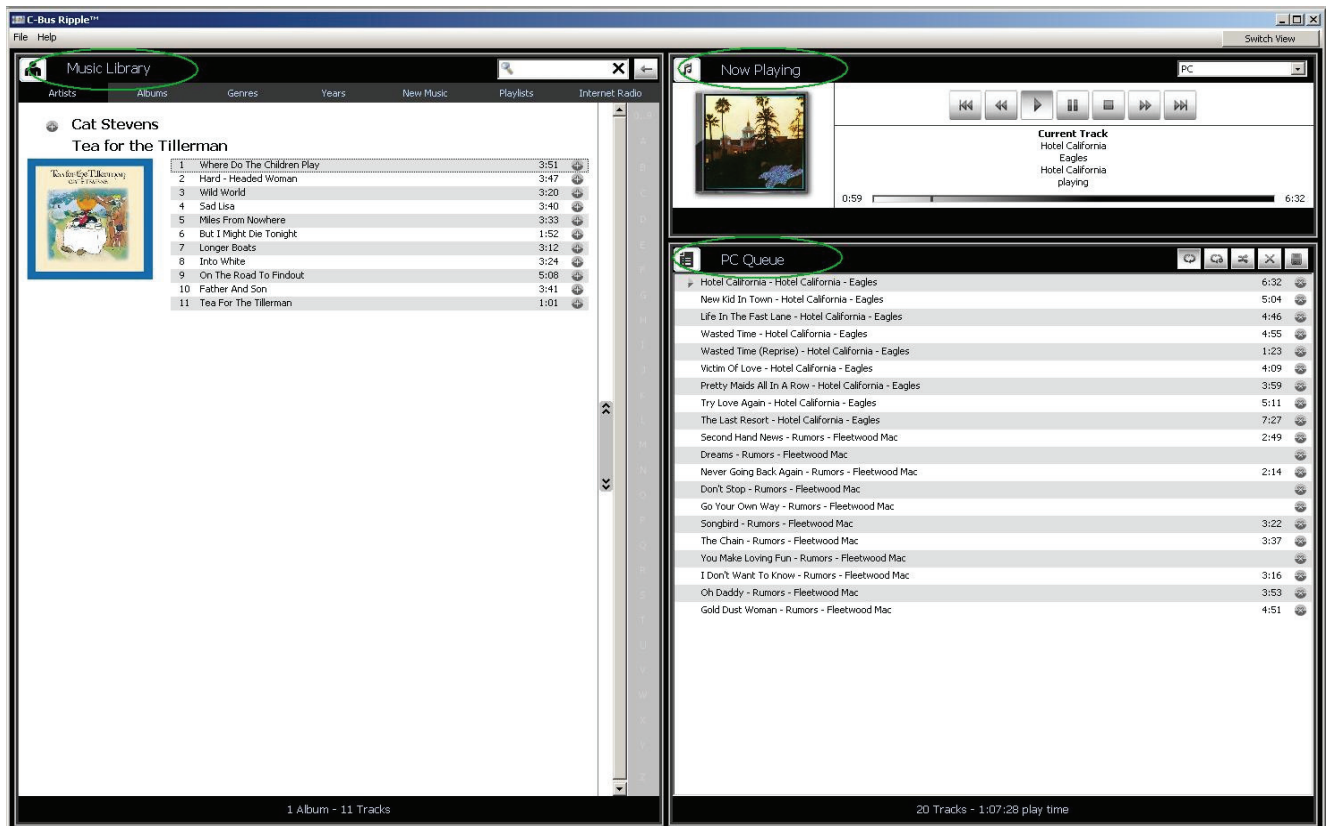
C-Bus Ripple™
File Help
Switch View

Music Library
Artists Albums Genres Years New Music Playlists Internet Radio

Cat Stevens
Tea for the Tillerman

Tea for the Tillerman
CAT STEVENS

| | | |
|---|---|---|
| 1 | Where Do The Children Play | 3:51 |
| 2 | Hard - Headed Woman | 3:47 |
| 3 | Wild World | 3:20 |
| 4 | Sad Lisa | 3:40 |
| 5 | Miles From Nowhere | 3:33 |
| 6 | But I Might Die Tonight | 1:52 |
| 7 | Longer Boats | 3:12 |
| 8 | Into White | 3:24 |
| 9 | On The Road To Findout | 5:08 |
| 10 | Father And Son | 3:41 |
| 11 | Tea For The Tillerman | 1:01 |

1 Album - 11 Tracks

Now Playing
PC

Current Track
Hotel California
Eagles
Hotel California
playing
0:59 6:32

PC Queue

| | |
|---|---|
| Hotel California - Hotel California - Eagles | 6:32 |
| New Kid In Town - Hotel California - Eagles | 5:04 |
| Life In The Fast Lane - Hotel California - Eagles | 4:46 |
| Wasted Time - Hotel California - Eagles | 4:55 |
| Wasted Time (Reprise) - Hotel California - Eagles | 1:23 |
| Victim Of Love - Hotel California - Eagles | 4:09 |
| Pretty Maids All In A Row - Hotel California - Eagles | 3:59 |
| Try Love Again - Hotel California - Eagles | 5:11 |
| The Last Resort - Hotel California - Eagles | 7:27 |
| Second Hand News - Rumors - Fleetwood Mac | 2:49 |
| Dreams - Rumors - Fleetwood Mac | |
| Never Going Back Again - Rumors - Fleetwood Mac | 2:14 |
| Don't Stop - Rumors - Fleetwood Mac | |
| Go Your Own Way - Rumors - Fleetwood Mac | |
| Songbird - Rumors - Fleetwood Mac | 3:22 |
| The Chain - Rumors - Fleetwood Mac | 3:37 |
| You Make Loving Fun - Rumors - Fleetwood Mac | |
| I Don't Want To Know - Rumors - Fleetwood Mac | 3:16 |
| Oh Daddy - Rumors - Fleetwood Mac | 3:53 |
| Gold Dust Woman - Rumors - Fleetwood Mac | 4:51 |

20 Tracks - 1:07:28 play time